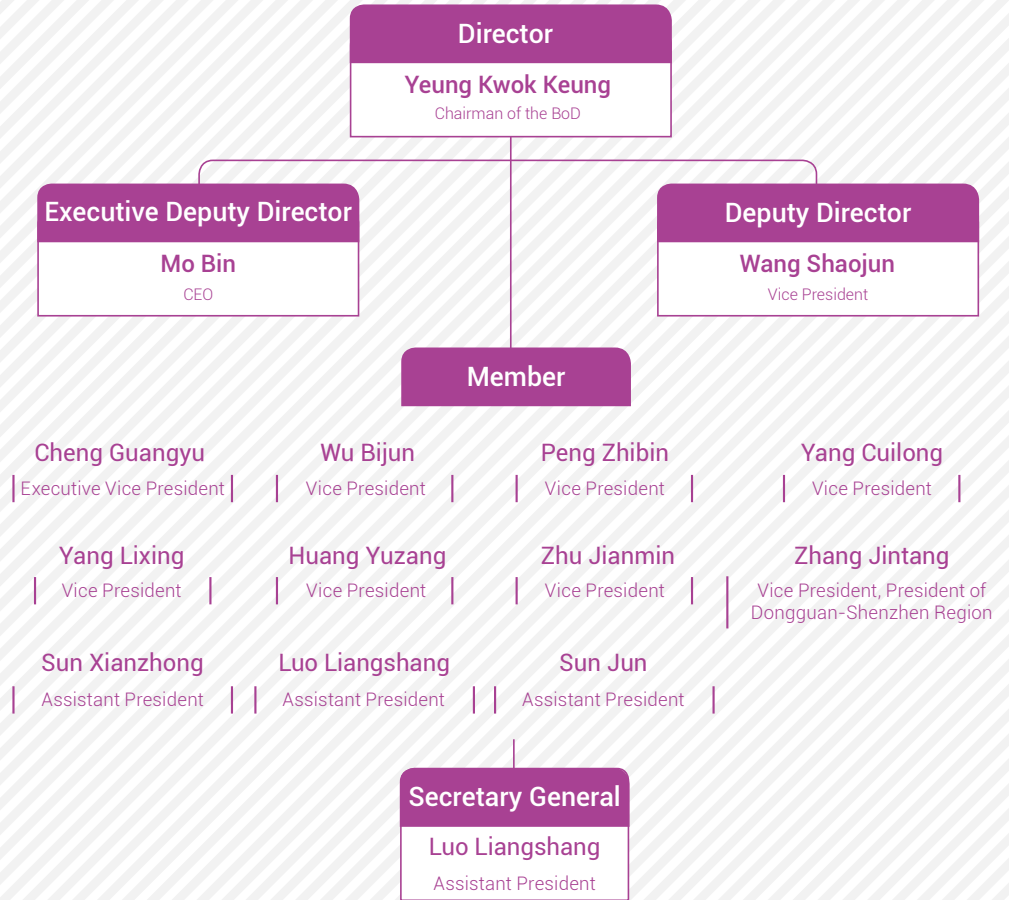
Director
Yeung Kwok Keung
Chairman of the BoD

Executive Deputy Director
Mo Bin
CEO

Deputy Director
Wang Shaojun
Vice President

Member

Cheng Guangyu
Executive Vice President

Wu Bijun
Vice President

Peng Zhibin
Vice President

Yang Cuilong
Vice President

Yang Lixing
Vice President

Huang Yuzang
Vice President

Zhu Jianmin
Vice President

Zhang Jintang
Vice President, President of Dongguan-Shenzhen Region

Sun Xianzhong
Assistant President

Luo Liangshang
Assistant President

Sun Jun
Assistant President

Secretary General
Luo Liangshang
Assistant President